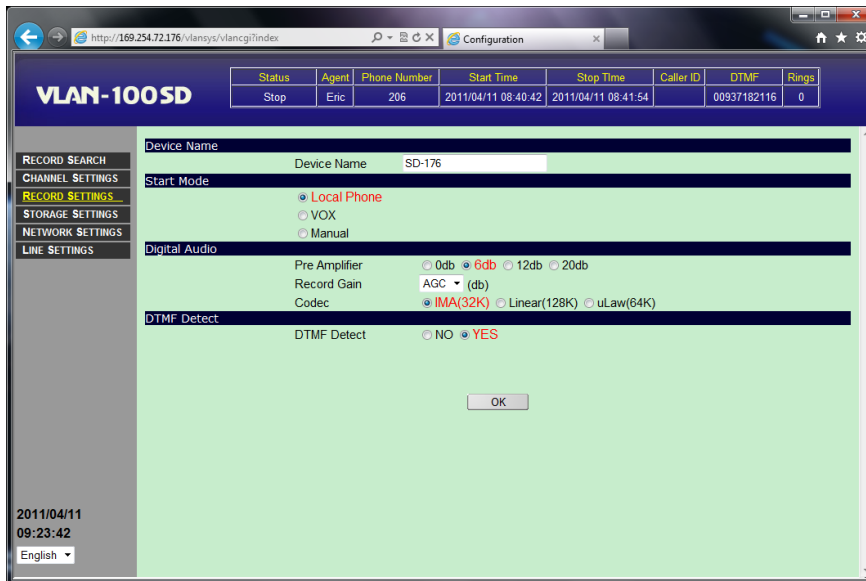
http://169.254.72.176/vlansys/vlancgi?index

Configuration

VLAN-100SD

| Status | Agent | Phone Number | Start Time | Stop Time | Caller ID | DTMF | Rings |
|---|---|---|---|---|---|---|---|
| Stop | Eric | 206 | 2011/04/11 08:40:42 | 2011/04/11 08:41:54 | | 00937182116 | 0 |

RECORD SEARCH
CHANNEL SETTINGS
RECORD SETTINGS
STORAGE SETTINGS
NETWORK SETTINGS
LINE SETTINGS

Device Name
Device Name SD-176

Start Mode
Local Phone
VOX
Manual

Digital Audio
Pre Amplifier 0db 6db 12db 20db
Record Gain AGC (db)
Codec IMA(32K) Linear(128K) uLaw(64K)

DTMF Detect
DTMF Detect NO YES

OK

2011/04/11
09:23:42
English